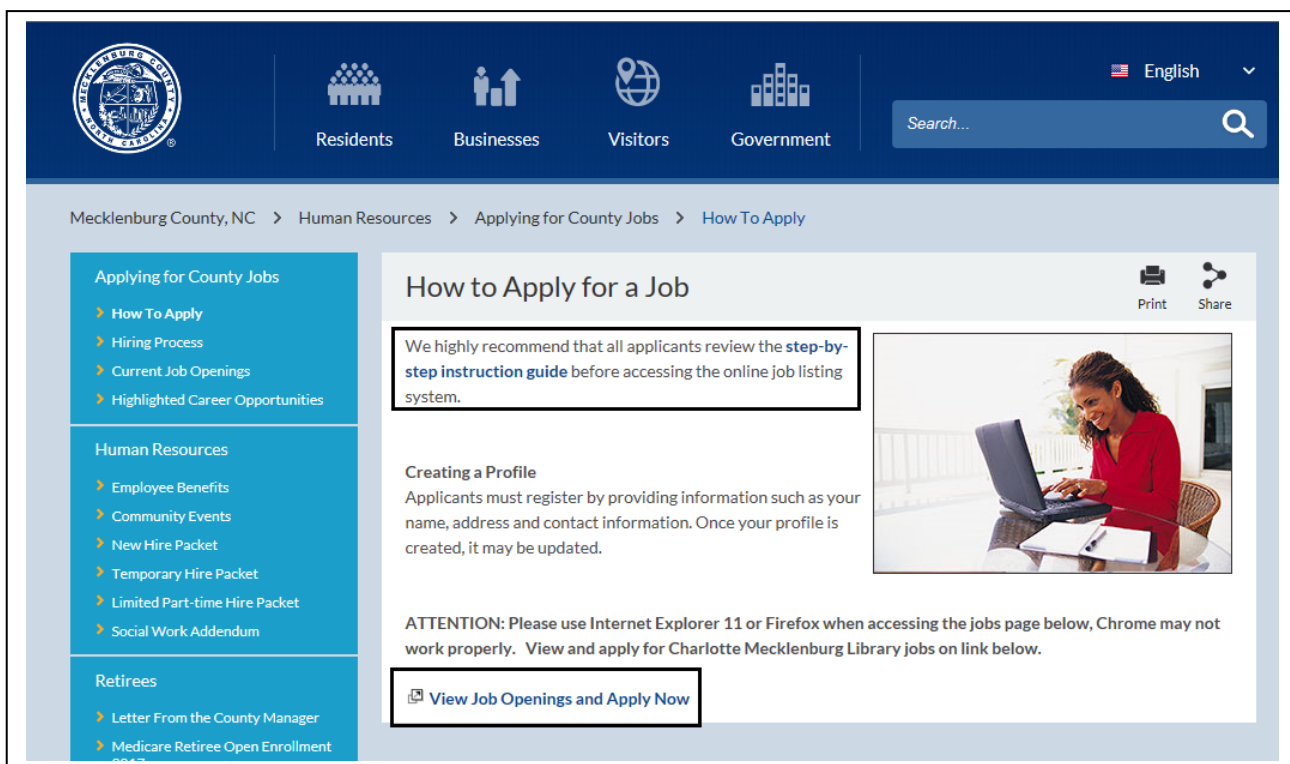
MECKLENBURG COUNTY NORTH CAROLINA

Residents Businesses Visitors Government

English

Search...

Mecklenburg County, NC > Human Resources > Applying for County Jobs > How To Apply

Applying for County Jobs
- How To Apply
- Hiring Process
- Current Job Openings
- Highlighted Career Opportunities

Human Resources
- Employee Benefits
- Community Events
- New Hire Packet
- Temporary Hire Packet
- Limited Part-time Hire Packet
- Social Work Addendum

Retirees
- Letter From the County Manager
- Medicare Retiree Open Enrollment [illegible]

How to Apply for a Job

Print Share

We highly recommend that all applicants review the step-by-step instruction guide before accessing the online job listing system.

Creating a Profile
Applicants must register by providing information such as your name, address and contact information. Once your profile is created, it may be updated.

ATTENTION: Please use Internet Explorer 11 or Firefox when accessing the jobs page below, Chrome may not work properly. View and apply for Charlotte Mecklenburg Library jobs on link below.

View Job Openings and Apply Now